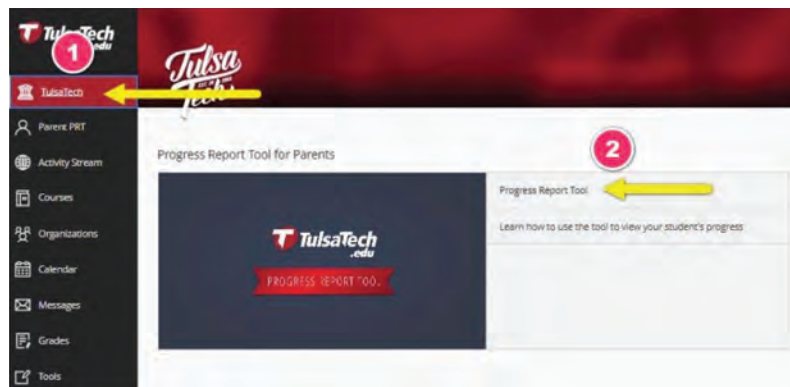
TulsaTech .edu

1

TulsaTech

Parent PRT

Activity Stream

Courses

Organizations

Calendar

Messages

Grades

Tools

Tulsa Tech

Progress Report Tool for Parents

2

TulsaTech .edu

PROGRESS REPORT TOOL

Progress Report Tool

Learn how to use the tool to view your student's progress